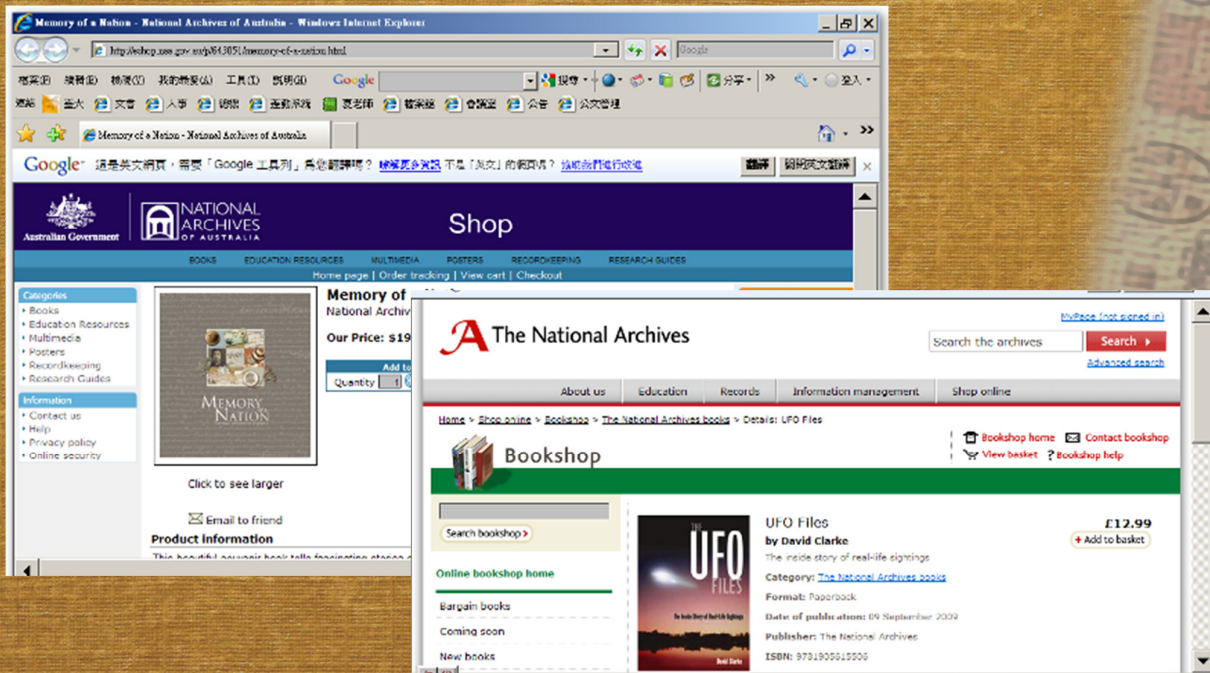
Memory of a Nation - National Archives of Australia - Windows Internet Explorer

http://eshop.naa.gov.au/p/64305/memory-of-a-nation.html

Google

檔案(F) 編輯(E) 檢視(V) 我的最愛(A) 工具(T) 說明(H)

Google

分享 登入

Memory of a Nation - National Archives of Australia

Google 這是英文網頁，需要「Google 工具列」為您翻譯嗎？ 瞭解更多資訊 不是「英文」的網頁嗎？ 協助我們進行改進 翻譯 翻譯英文網頁

Australian Government

NATIONAL ARCHIVES OF AUSTRALIA

Shop

BOOKS EDUCATION RESOURCES MULTIMEDIA POSTERS RECORDKEEPING RESEARCH GUIDES

Home page | Order tracking | View cart | Checkout

Categories
• Books
• Education Resources
• Multimedia
• Posters
• Recordkeeping
• Research Guides

Information
• Contact us
• Help
• Privacy policy
• Online security

MEMORY NATION

Memory of
National Archiv

Our Price: $19

Add to
Quantity 1

Click to see larger

Email to friend

Product information

The National Archives

MyPage (not signed in)

Search the archives Search

Advanced search

About us Education Records Information management Shop online

Home > Shop online > Bookshop > The National Archives books > Details: UFO Files

Bookshop

Bookshop home Contact bookshop
View basket Bookshop help

Search bookshop

Online bookshop home

Bargain books

Coming soon

New books

UFO FILES

UFO Files
by David Clarke
The inside story of real-life sightings

£12.99
+ Add to basket

Category: The National Archives books
Format: Paperback
Date of publication: 09 September 2009
Publisher: The National Archives
ISBN: 9781905615506